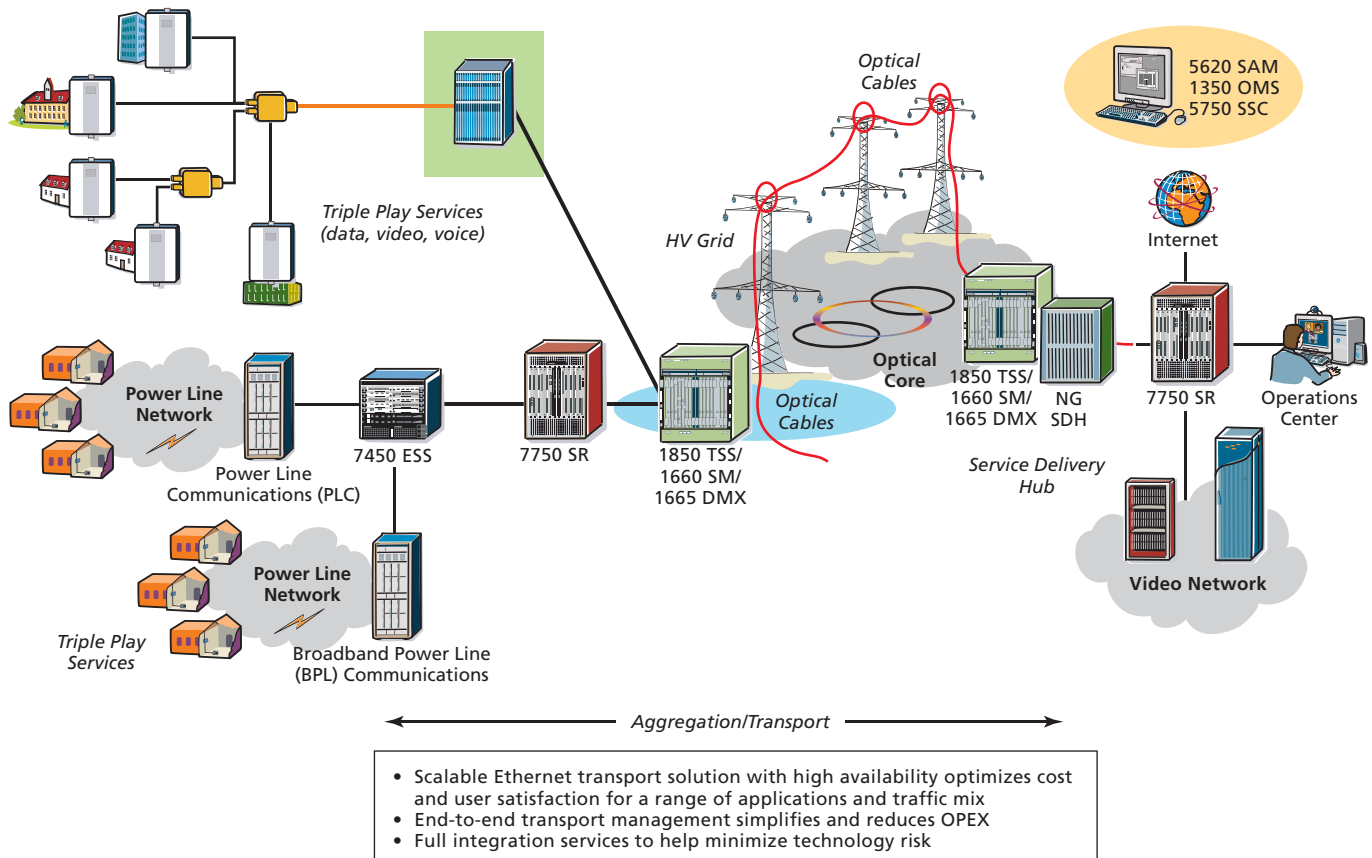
Triple Play Services (data, video, voice)

Optical Cables

5620 SAM
1350 OMS
5750 SSC

HV Grid

Internet

Optical Core

Power Line Network

Power Line Communications (PLC)

7450 ESS

7750 SR

Optical Cables

1850 TSS/ 1660 SM/ 1665 DMX

1850 TSS/ 1660 SM/ 1665 DMX

NG SDH

7750 SR

Operations Center

Service Delivery Hub

Power Line Network

Triple Play Services

Broadband Power Line (BPL) Communications

Video Network

Aggregation/Transport

• Scalable Ethernet transport solution with high availability optimizes cost and user satisfaction for a range of applications and traffic mix
• End-to-end transport management simplifies and reduces OPEX
• Full integration services to help minimize technology risk